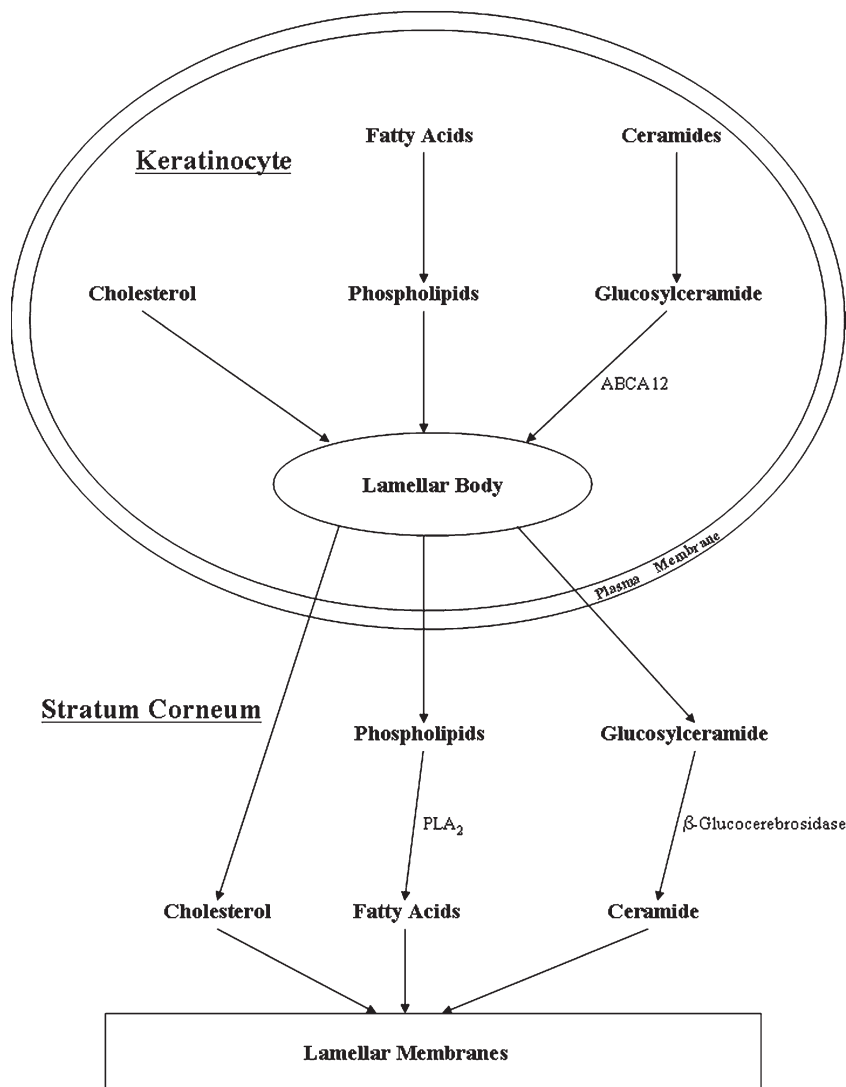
Keratinocyte

Fatty Acids

Ceramides

Cholesterol

Phospholipids

Glucosylceramide

ABCA12

Lamellar Body

Plasma Membrane

Stratum Corneum

Phospholipids

Glucosylceramide

$PLA_2$

$\beta$-Glucocerebrosidase

Cholesterol

Fatty Acids

Ceramide

Lamellar Membranes